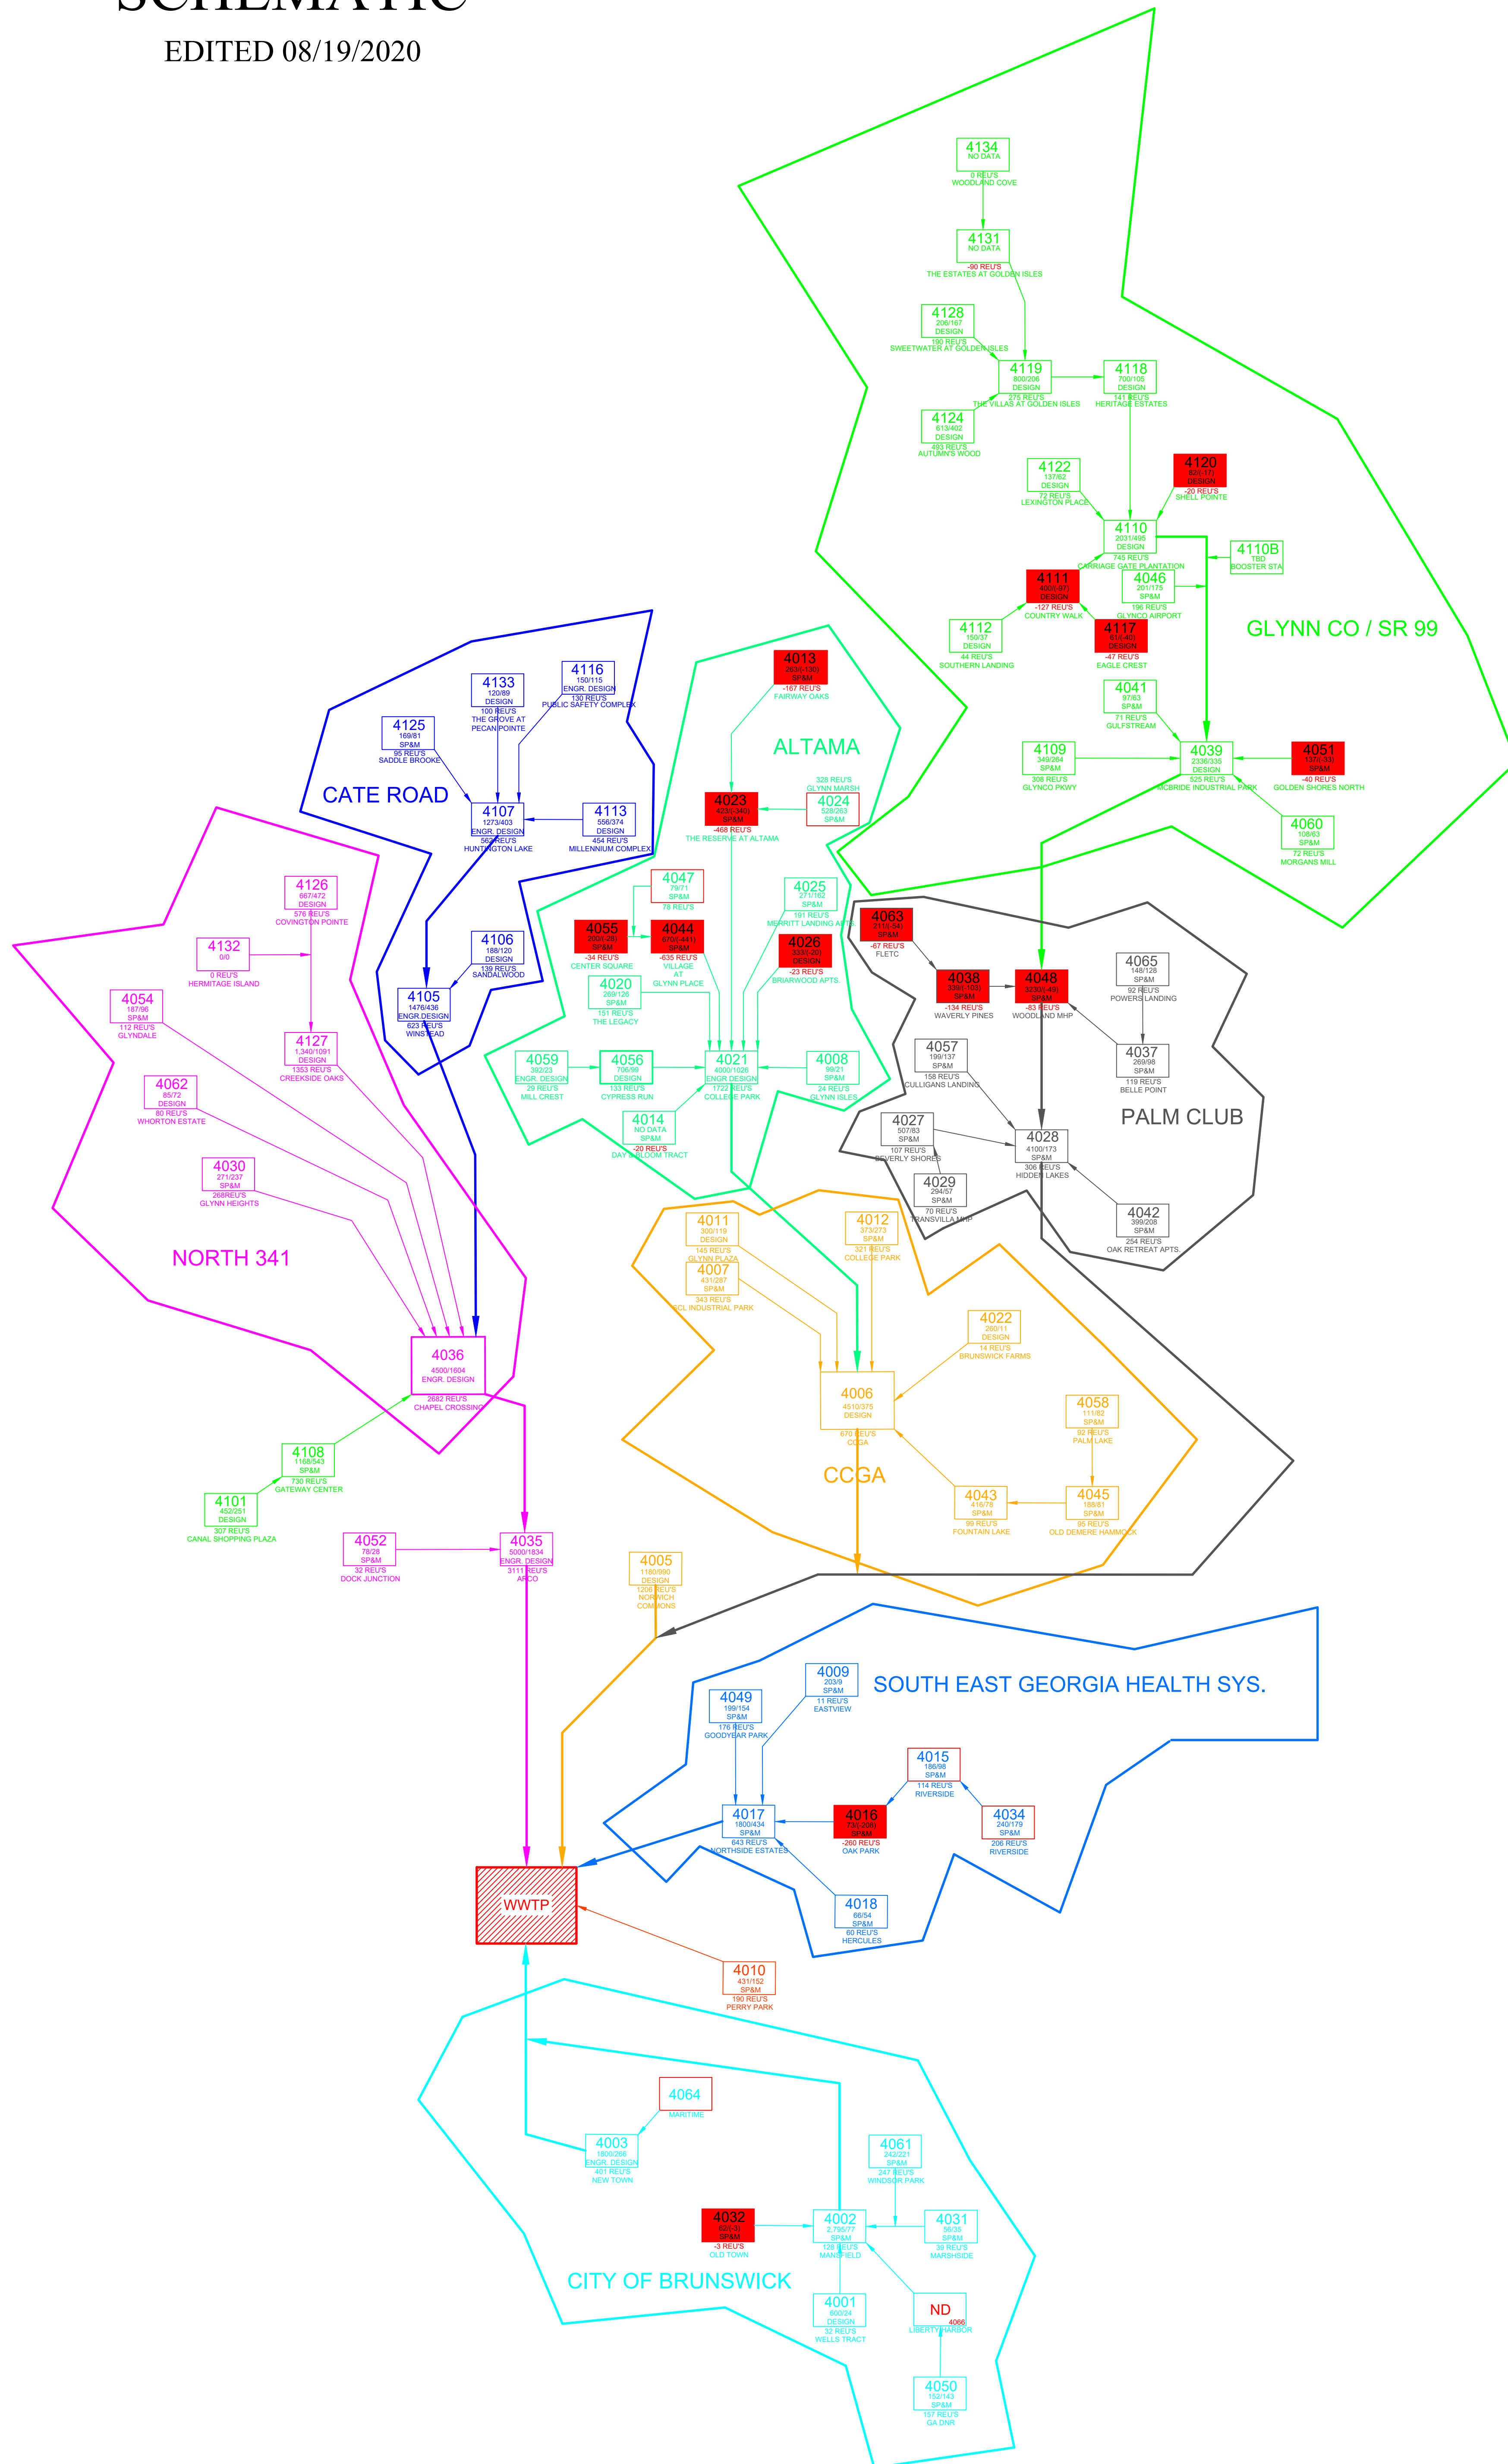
SCHEMATIC
EDITED 08/19/2020

GLYNN CO / SR 99

4134
NO DATA
0 REU'S
WOODLAND COVE

4131
NO DATA
-90 REU'S
THE ESTATES AT GOLDEN ISLES

4128
206/187
DESIGN
190 REU'S
SWEETWATER AT GOLDEN ISLES

4119
800/208
DESIGN
275 REU'S
THE VILLAS AT GOLDEN ISLES

4118
700/105
DESIGN
141 REU'S
HERITAGE ESTATES

4124
613/402
DESIGN
493 REU'S
AUTUMN'S WOOD

4122
137/82
DESIGN
72 REU'S
LEXINGTON PLACE

4120
82/(-17)
DESIGN
-20 REU'S
SHELL POINTE

4110
2031/495
DESIGN
745 REU'S
CARRIAGE GATE PLANTATION

4110B
TBD
BOOSTER STA

4111
400/(-97)
DESIGN
-127 REU'S
COUNTRY WALK

4046
201/175
SP&M
196 REU'S
GLYNCO AIRPORT

4112
166/37
DESIGN
44 REU'S
SOUTHERN LANDING

4117
61/(-43)
DESIGN
-47 REU'S
EAGLE CREST

4041
97/63
SP&M
71 REU'S
GULFSTREAM

4109
349/264
SP&M
308 REU'S
GLYNCO PKWY

4039
2336/336
DESIGN
525 REU'S
MCBRIDE INDUSTRIAL PARK

4051
137/(-33)
SP&M
-40 REU'S
GOLDEN SHORES NORTH

4060
106/63
SP&M
72 REU'S
MORGANS MILL

CATE ROAD

4133
120/89
DESIGN
100 REU'S
THE GROVE AT PECAN POINTE

4116
150/115
ENGR. DESIGN
130 REU'S
PUBLIC SAFETY COMPLEX

4125
169/81
SP&M
95 REU'S
SADDLE BROOKE

4107
1273/403
ENGR. DESIGN
563 REU'S
HUNTINGTON LAKE

4113
556/374
DESIGN
454 REU'S
MILLENNIUM COMPLEX

4106
188/120
DESIGN
139 REU'S
SANDALWOOD

4105
1476/436
ENGR.DESIGN
623 REU'S
WINSTEAD

ALTAMA

4013
263/(-130)
SP&M
-167 REU'S
FAIRWAY OAKS

4023
423/(-340)
SP&M
-468 REU'S
THE RESERVE AT ALTAMA

4024
328 REU'S
GLYNN MARSH
328/263
SP&M

4047
79/71
SP&M
78 REU'S

4025
271/162
SP&M
191 REU'S
MERRITT LANDING APTS

4055
200/(-28)
SP&M
-34 REU'S
CENTER SQUARE

4044
670/(-441)
SP&M
-635 REU'S
VILLAGE AT GLYNN PLACE

4026
333/(-20)
DESIGN
-23 REU'S
BRIARWOOD APTS.

4020
289/126
SP&M
161 REU'S
THE LEGACY

4059
392/23
ENGR. DESIGN
29 REU'S
MILL CREST

4056
706/99
DESIGN
133 REU'S
CYPRESS RUN

4021
4000/1026
ENGR DESIGN
1722 REU'S
COLLEGE PARK

4008
99/21
SP&M
24 REU'S
GLYNN ISLES

4014
NO DATA
SP&M
-20 REU'S
DAY BLOOM TRACT

NORTH 341

4126
667/472
DESIGN
576 REU'S
COVINGTON POINTE

4132
0/0
0 REU'S
HERMITAGE ISLAND

4054
187/96
SP&M
112 REU'S
GLYNDALE

4127
1,340/1091
DESIGN
1353 REU'S
CREEKSIDE OAKS

4062
85/72
DESIGN
80 REU'S
WHORTON ESTATE

4030
271/237
SP&M
268REU'S
GLYNN HEIGHTS

4036
4500/1604
ENGR. DESIGN
2682 REU'S
CHAPEL CROSSING

4108
1168/543
SP&M
730 REU'S
GATEWAY CENTER

4101
482/251
DESIGN
307 REU'S
CANAL SHOPPING PLAZA

4052
78/28
SP&M
32 REU'S
DOCK JUNCTION

4035
5000/1834
ENGR. DESIGN
3111 REU'S
ARCO

PALM CLUB

4063
211/(-54)
SP&M
-67 REU'S
FLETC

4038
330/(-103)
SP&M
-134 REU'S
WAVERLY PINES

4048
323/(-49)
SP&M
-83 REU'S
WOODLAND MHP

4065
148/128
SP&M
92 REU'S
POWERS LANDING

4057
199/137
SP&M
158 REU'S
CULLIGANS LANDING

4037
269/98
SP&M
119 REU'S
BELLE POINT

4027
507/83
SP&M
107 REU'S
BEVERLY SHORES

4028
4100/173
SP&M
306 REU'S
HIDDEN LAKES

4029
294/57
SP&M
70 REU'S
TRANSVILLA MHP

4042
399/208
SP&M
254 REU'S
OAK RETREAT APTS.

CCGA

4011
300/119
DESIGN
145 REU'S
GLYNN PLAZA

4007
431/287
SP&M
343 REU'S
FCL INDUSTRIAL PARK

4012
373/273
SP&M
321 REU'S
COLLEGE PARK

4022
260/11
DESIGN
14 REU'S
BRUNSWICK FARMS

4006
4510/375
DESIGN
670 REU'S
CCGA

4058
111/82
SP&M
92 REU'S
PALM LAKE

4043
416/78
SP&M
99 REU'S
FOUNTAIN LAKE

4045
188/81
SP&M
95 REU'S
OLD DEMERE HAMMOCK

4005
1160/990
DESIGN
1206 REU'S
NORWICH COMMONS

SOUTH EAST GEORGIA HEALTH SYS.

4049
199/154
SP&M
176 REU'S
GOODYEAR PARK

4009
203/9
SP&M
11 REU'S
EASTVIEW

4015
186/98
SP&M
114 REU'S
RIVERSIDE

4017
1800/434
SP&M
643 REU'S
NORTHSIDE ESTATES

4016
73/(-208)
SP&M
-260 REU'S
OAK PARK

4034
240/179
SP&M
206 REU'S
RIVERSIDE

4018
66/54
SP&M
60 REU'S
HERCULES

WWTP

4010
431/152
SP&M
190 REU'S
PERRY PARK

CITY OF BRUNSWICK

4064
MARITIME

4003
1600/266
ENGR. DESIGN
401 REU'S
NEW TOWN

4061
242/221
SP&M
247 REU'S
WINDSOR PARK

4032
52/(-3)
SP&M
-3 REU'S
OLD TOWN

4002
2,796/77
SP&M
128 REU'S
MANSFIELD

4031
56/36
SP&M
39 REU'S
MARSHSIDE

4001
600/24
DESIGN
32 REU'S
WELLS TRACT

ND
4066
LIBERTY HARBOR

4050
152/143
SP&M
157 REU'S
GA DNR